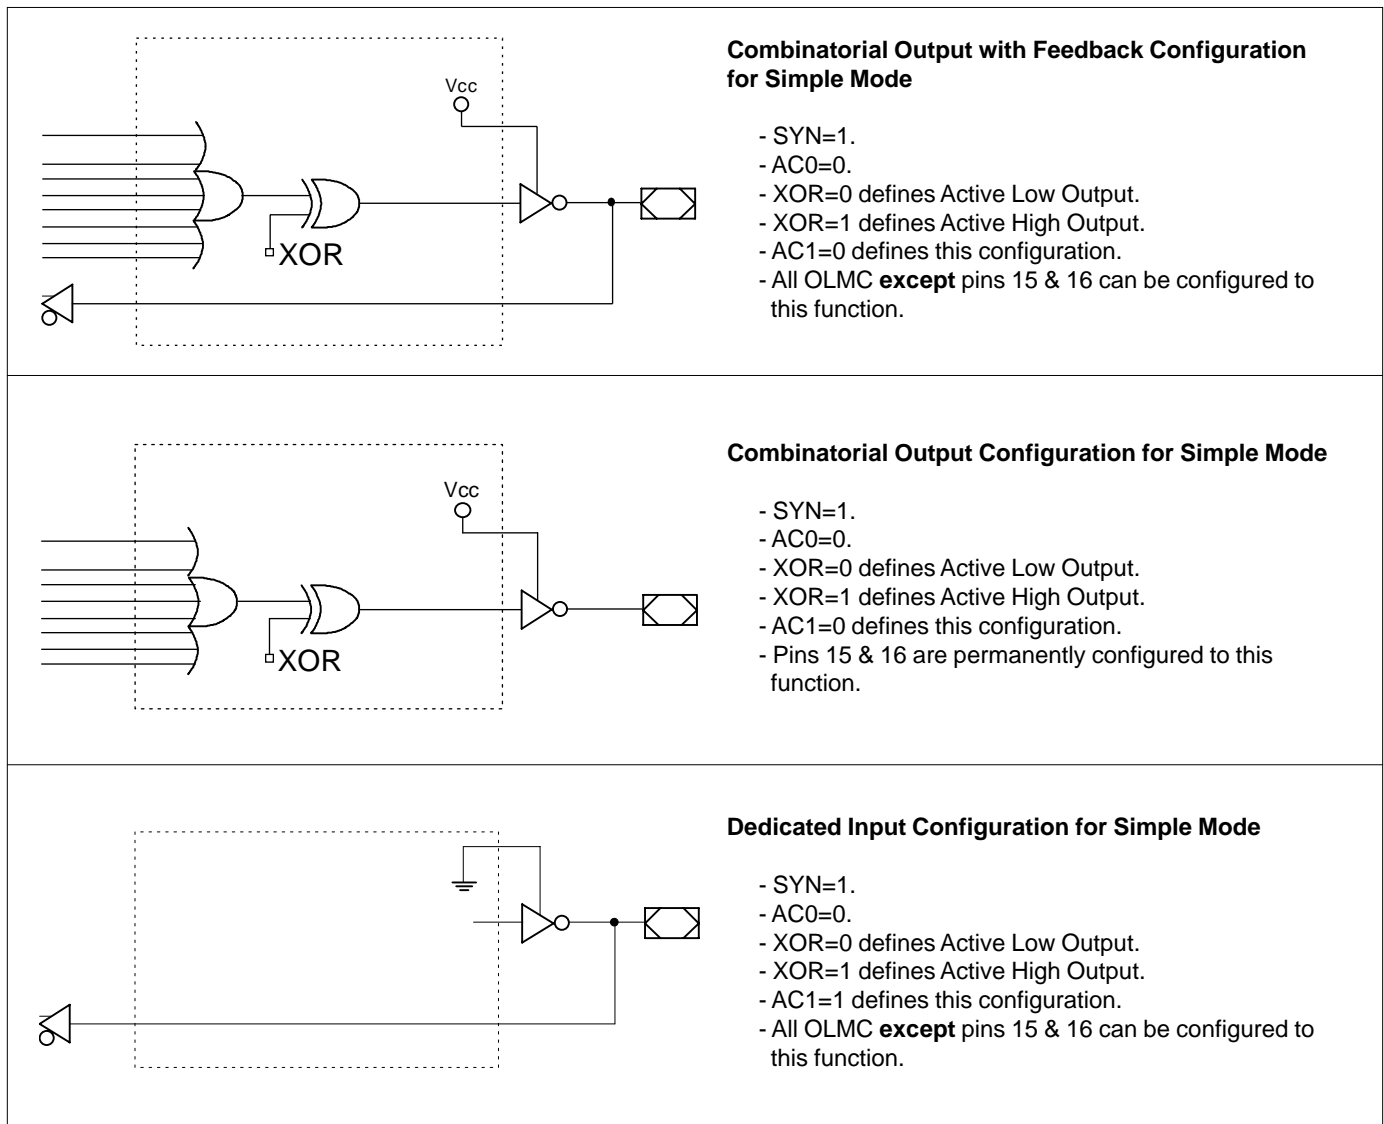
Vcc

XOR

**Combinatorial Output with Feedback Configuration for Simple Mode**

- SYN=1.
- AC0=0.
- XOR=0 defines Active Low Output.
- XOR=1 defines Active High Output.
- AC1=0 defines this configuration.
- All OLMC **except** pins 15 & 16 can be configured to this function.

Vcc

XOR

**Combinatorial Output Configuration for Simple Mode**

- SYN=1.
- AC0=0.
- XOR=0 defines Active Low Output.
- XOR=1 defines Active High Output.
- AC1=0 defines this configuration.
- Pins 15 & 16 are permanently configured to this function.

**Dedicated Input Configuration for Simple Mode**

- SYN=1.
- AC0=0.
- XOR=0 defines Active Low Output.
- XOR=1 defines Active High Output.
- AC1=1 defines this configuration.
- All OLMC **except** pins 15 & 16 can be configured to this function.